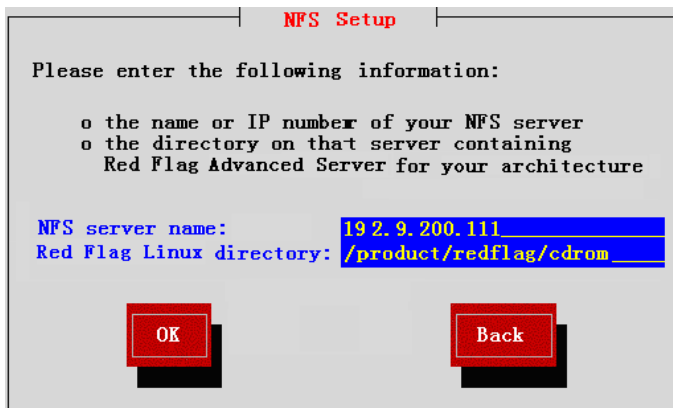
NFS Setup

Please enter the following information:

o the name or IP number of your NFS server
o the directory on that server containing
Red Flag Advanced Server for your architecture

NFS server name: 192.9.200.111
Red Flag Linux directory: /product/redflag/cdrom

OK

Back